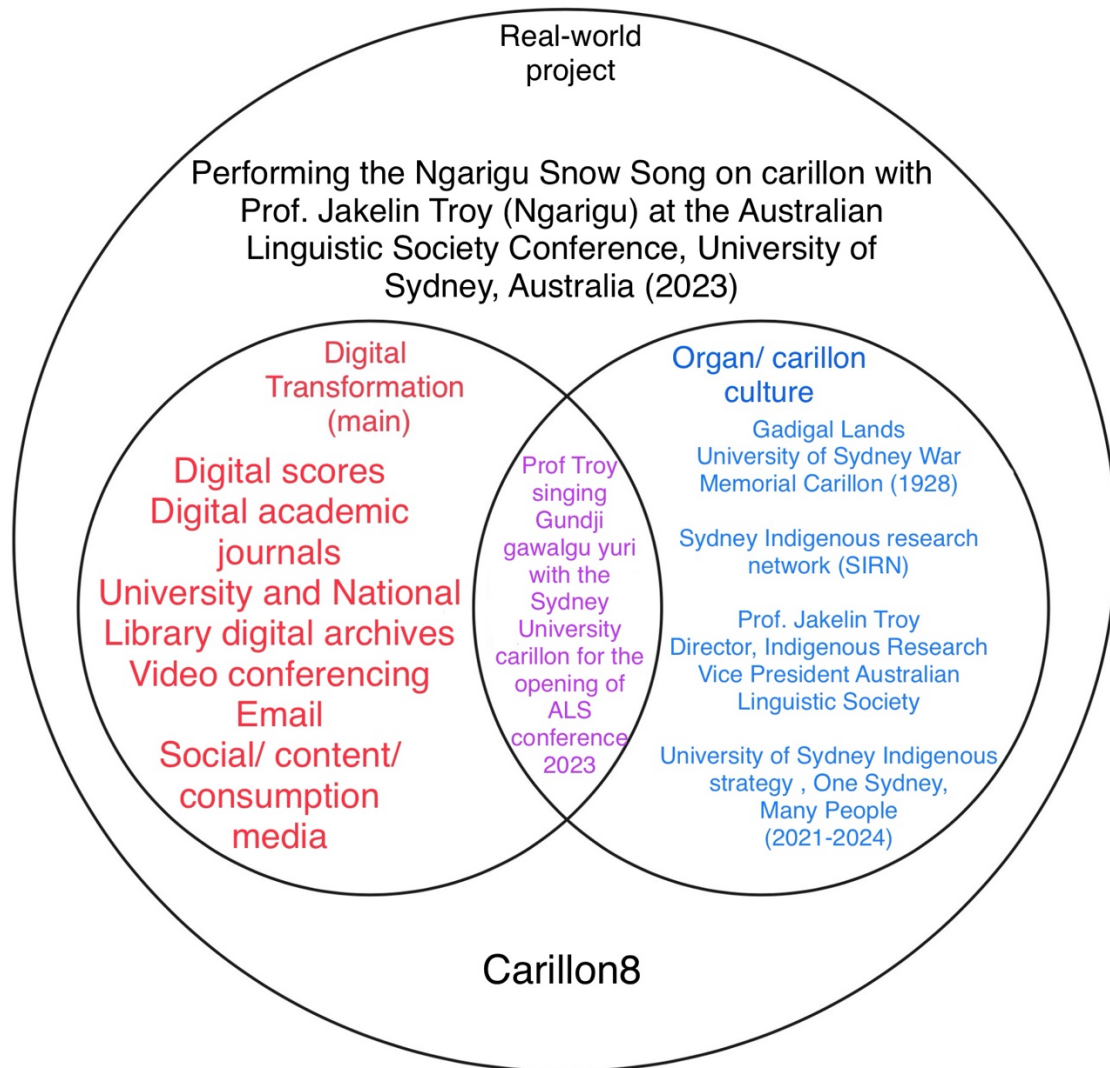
Real-world project

Performing the Ngarigu Snow Song on carillon with Prof. Jakelin Troy (Ngarigu) at the Australian Linguistic Society Conference, University of Sydney, Australia (2023)

Digital Transformation (main)

Digital scores
Digital academic journals
University and National Library digital archives
Video conferencing
Email
Social/ content/ consumption media

Prof Troy singing Gundji gawalgu yuri with the Sydney University carillon for the opening of ALS conference 2023

Organ/ carillon culture

Gadigal Lands
University of Sydney War Memorial Carillon (1928)

Sydney Indigenous research network (SIRN)

Prof. Jakelin Troy
Director, Indigenous Research
Vice President Australian Linguistic Society

University of Sydney Indigenous strategy , One Sydney, Many People (2021-2024)

Carillon8